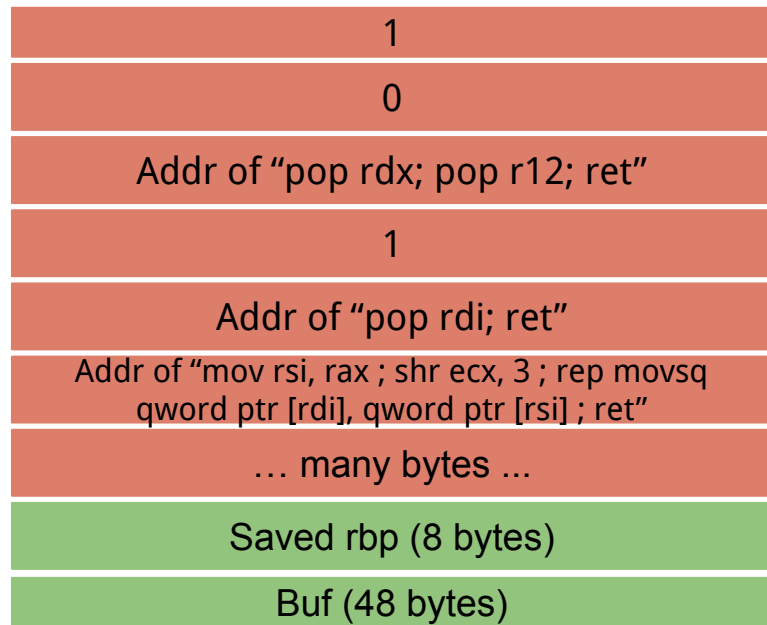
1

0

Addr of “pop rdx; pop r12; ret”

1

Addr of “pop rdi; ret”

Addr of “mov rsi, rax ; shr ecx, 3 ; rep movsq qword ptr [rdi], qword ptr [rsi] ; ret”

… many bytes ...

Saved rbp (8 bytes)

Buf (48 bytes)